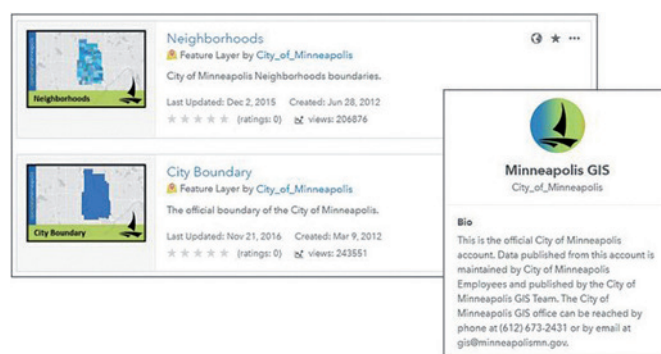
Neighborhoods

Neighborhoods

Feature Layer by City_of_Minneapolis

City of Minneapolis Neighborhoods boundaries.

Last Updated: Dec 2, 2015 Created: Jun 28, 2012

(ratings: 0) views: 206876

City Boundary

City Boundary

Feature Layer by City_of_Minneapolis

The official boundary of the City of Minneapolis.

Last Updated: Nov 21, 2016 Created: Mar 9, 2012

(ratings: 0) views: 243551

Minneapolis GIS

City_of_Minneapolis

Bio

This is the official City of Minneapolis account. Data published from this account is maintained by City of Minneapolis Employees and published by the City of Minneapolis GIS Team. The City of Minneapolis GIS office can be reached by phone at (612) 673-2431 or by email at gis@minneapolismn.gov.